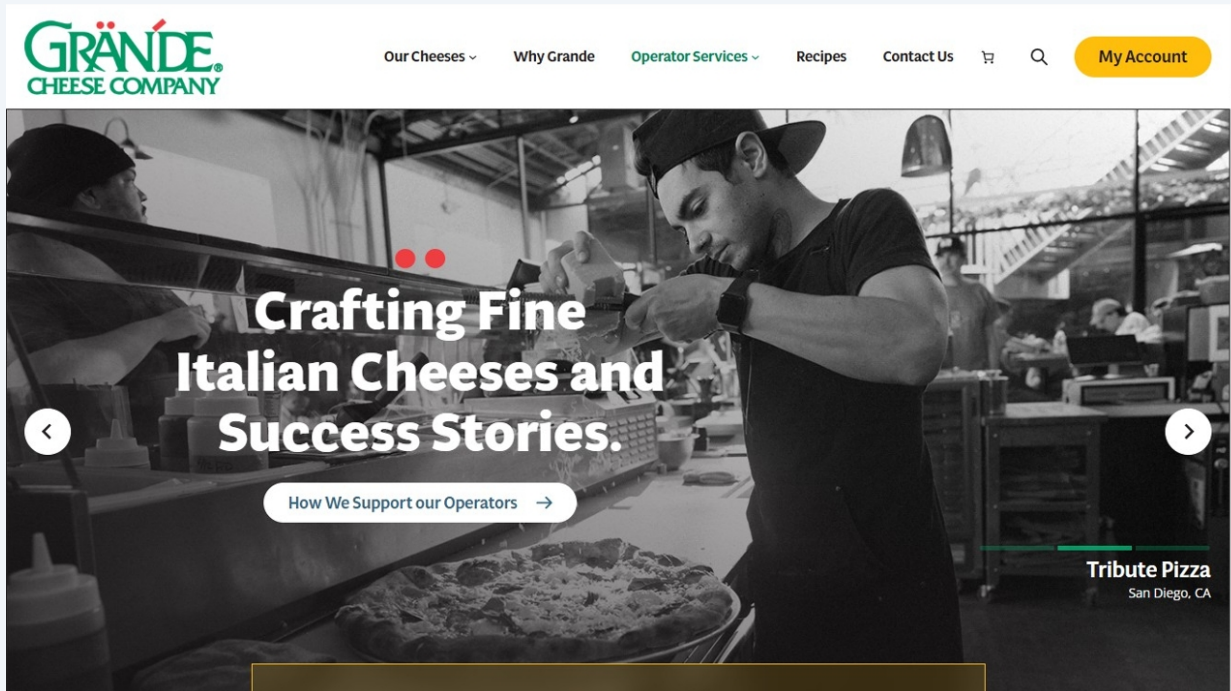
GRÄNDE
CHEESE COMPANY

Our Cheeses
Why Grande
Operator Services
Recipes
Contact Us
My Account

Crafting Fine Italian Cheeses and Success Stories.

How We Support our Operators

Tribute Pizza
San Diego, CA